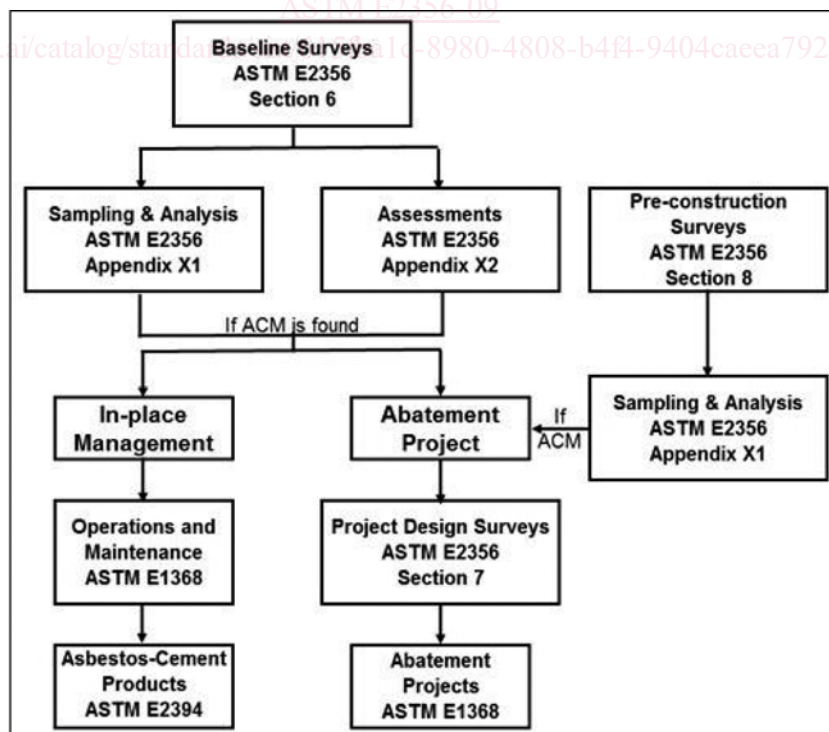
ASTM E2356-09
ai/catalog/standar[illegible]a1c-8980-4808-b4f4-9404caeea792

Baseline Surveys
ASTM E2356
Section 6

Sampling & Analysis
ASTM E2356
Appendix X1

Assessments
ASTM E2356
Appendix X2

Pre-construction Surveys
ASTM E2356
Section 8

If ACM is found

In-place Management

Abatement Project

If ACM

Sampling & Analysis
ASTM E2356
Appendix X1

Operations and Maintenance
ASTM E1368

Project Design Surveys
ASTM E2356
Section 7

Asbestos-Cement Products
ASTM E2394

Abatement Projects
ASTM E1368